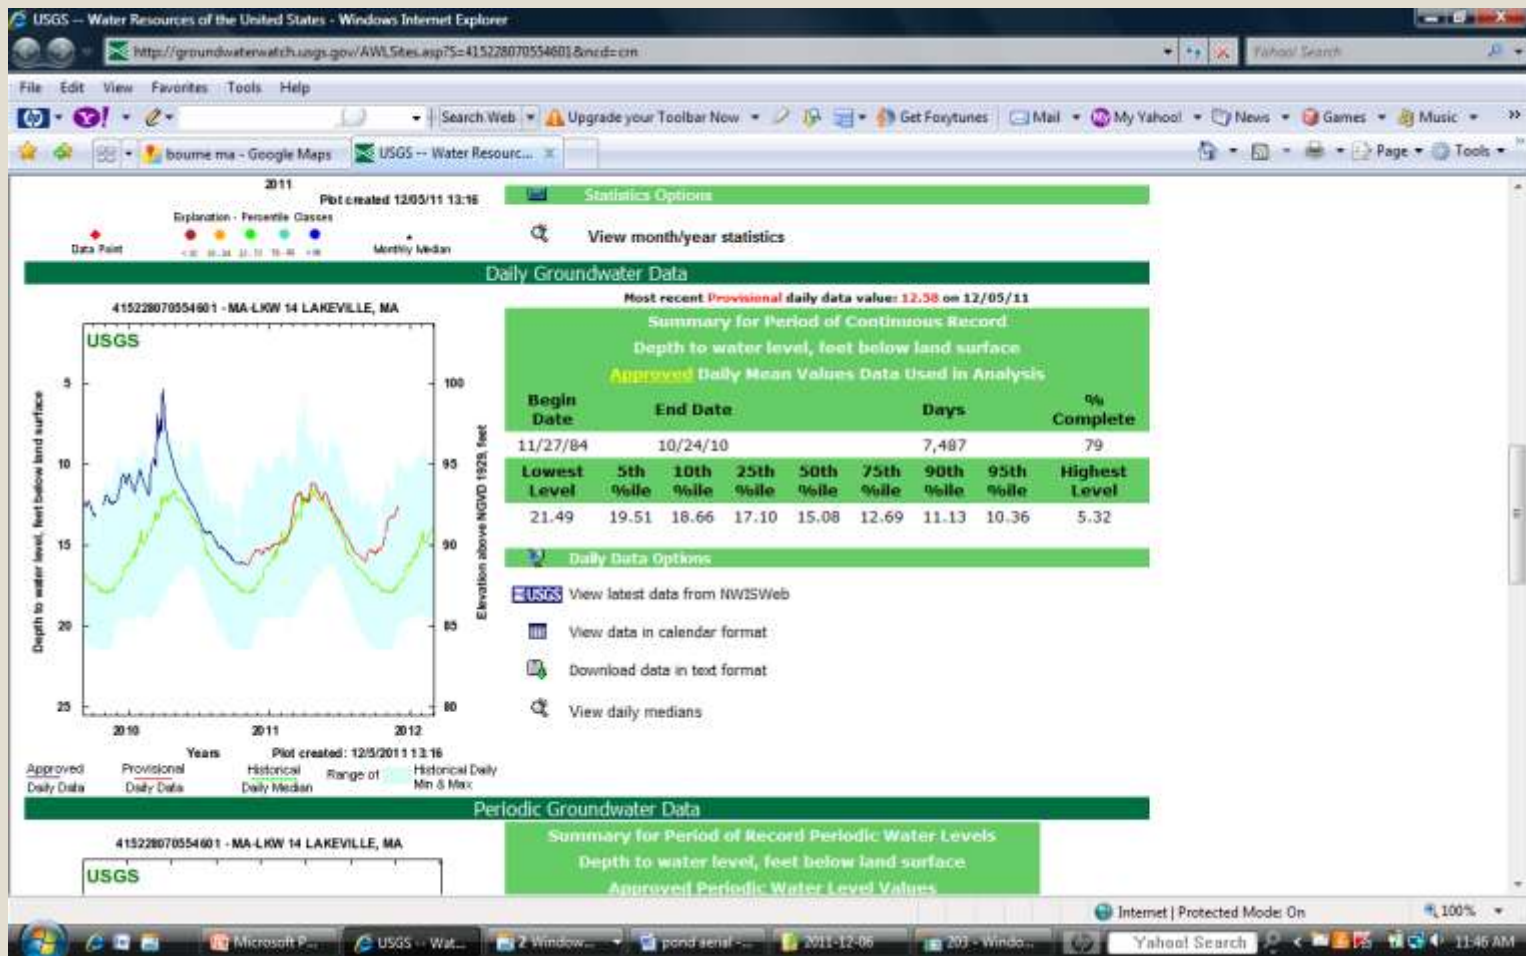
USGS -- Water Resources of the United States - Windows Internet Explorer

http://groundwaterwatch.usgs.gov/AWLSites.asp?S=415228070554601&ncd=crn

Yahoo! Search

File Edit View Favorites Tools Help

Search Web Upgrade your Toolbar Now Get Foxytunes Mail My Yahoo! News Games Music

bourne ma - Google Maps USGS -- Water Resourc... Page Tools

2011

Plot created 12/05/11 13:16

Explanation - Percentile Classes

Data Point Monthly Median

Statistics Options

View month/year statistics

Daily Groundwater Data

415228070554601 - MA-LKW 14 LAKEVILLE, MA

USGS

Depth to water level, feet below land surface

Elevation above NGVD 1929, feet

5 10 15 20 25

100 95 90 85 80

2010 2011 2012

Years Plot created: 12/5/2011 13:16

Approved Daily Data Provisional Daily Data Historical Daily Median Range of Historical Daily Min & Max

Most recent Provisional daily data value: 12.58 on 12/05/11

Summary for Period of Continuous Record

Depth to water level, feet below land surface

Approved Daily Mean Values Data Used in Analysis

| Begin Date | End Date | Days | % Complete |
|---|---|---|---|
| 11/27/84 | 10/24/10 | 7,487 | 79 |

| Lowest Level | 5th %ile | 10th %ile | 25th %ile | 50th %ile | 75th %ile | 90th %ile | 95th %ile | Highest Level |
|---|---|---|---|---|---|---|---|---|
| 21.49 | 19.51 | 18.66 | 17.10 | 15.08 | 12.69 | 11.13 | 10.36 | 5.32 |

Daily Data Options

USGS View latest data from NWISWeb

View data in calendar format

Download data in text format

View daily medians

Periodic Groundwater Data

415228070554601 - MA-LKW 14 LAKEVILLE, MA

USGS

Summary for Period of Record Periodic Water Levels

Depth to water level, feet below land surface

Approved Periodic Water Level Values

Internet | Protected Mode: On 100%

Microsoft P... USGS -- Wat... 2 Window... pond aerial -... 2011-12-06 203 - Windo... Yahoo! Search 11:46 AM